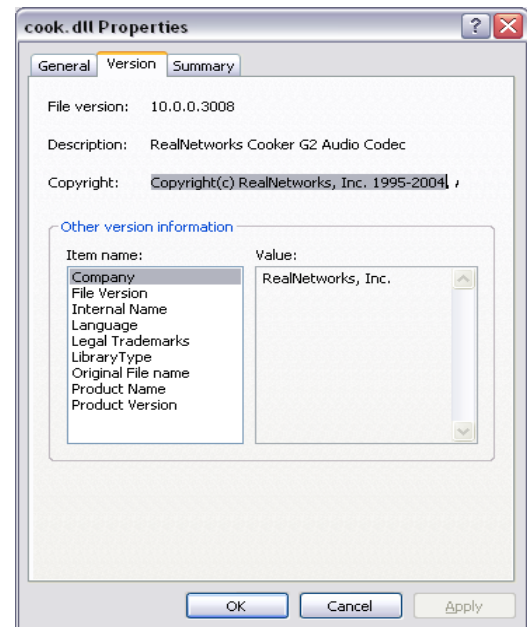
cook.dll Properties

General
Version
Summary

File version: 10.0.0.3008

Description: RealNetworks Cooker G2 Audio Codec

Copyright: Copyright(c) RealNetworks, Inc. 1995-2004.

Other version information

Item name:
Company
File Version
Internal Name
Language
Legal Trademarks
LibraryType
Original File name
Product Name
Product Version

Value:
RealNetworks, Inc.

OK
Cancel
Apply